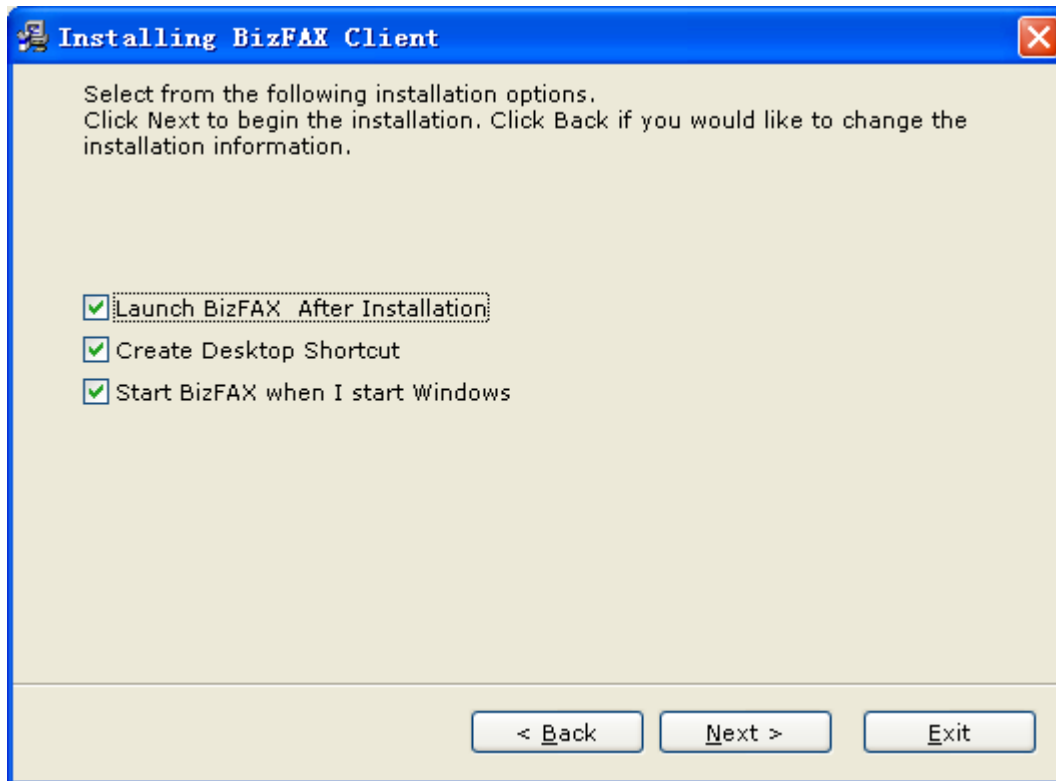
Installing BizFAX Client

Select from the following installation options.
Click Next to begin the installation. Click Back if you would like to change the installation information.

Launch BizFAX  After Installation

Create Desktop Shortcut

Start BizFAX when I start Windows

< Back

Next >

Exit